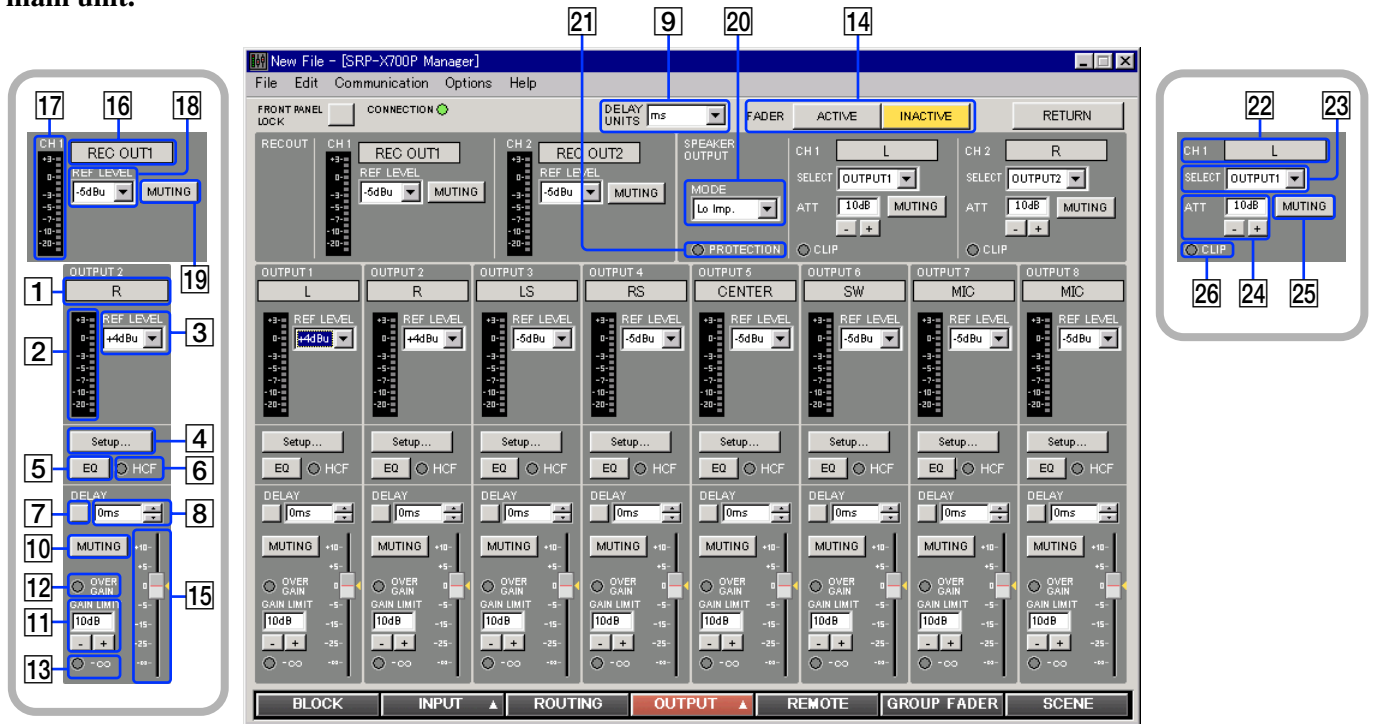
main unit.

17 16 18
CH 1
REC OUT1
REF LEVEL
-5dBu
MUTING
19
OUTPUT 2
1 R
2
REF LEVEL
+4dBu
3
+3 0 -3 -5 -7 -10 -20
Setup...
4
5 EQ
HCF
6
DELAY
7 0ms
8
10 MUTING
12 OVER GAIN
GAIN LIMIT
11 10dB
- +
15
13 -∞

21 9 20 14
New File - [SRP-X700P Manager]
File Edit Communication Options Help
FRONT PANEL LOCK
CONNECTION
DELAY UNITS ms
FADER ACTIVE INACTIVE
RETURN
RECOUT CH 1 REC OUT1 REF LEVEL -5dBu MUTING
CH 2 REC OUT2 REF LEVEL -5dBu MUTING
SPEAKER OUTPUT
MODE
Lo Imp.
PROTECTION
CH 1 L SELECT OUTPUT1 ATT 10dB MUTING - + CLIP
CH 2 R SELECT OUTPUT2 ATT 10dB MUTING - + CLIP

| OUTPUT 1 | OUTPUT 2 | OUTPUT 3 | OUTPUT 4 | OUTPUT 5 | OUTPUT 6 | OUTPUT 7 | OUTPUT 8 |
|---|---|---|---|---|---|---|---|
| L | R | LS | RS | CENTER | SW | MIC | MIC |
| REF LEVEL +4dBu | REF LEVEL +4dBu | REF LEVEL -5dBu | REF LEVEL -5dBu | REF LEVEL -5dBu | REF LEVEL -5dBu | REF LEVEL -5dBu | REF LEVEL -5dBu |
| Setup... | Setup... | Setup... | Setup... | Setup... | Setup... | Setup... | Setup... |
| EQ HCF | EQ HCF | EQ HCF | EQ HCF | EQ HCF | EQ HCF | EQ HCF | EQ HCF |
| DELAY 0ms | DELAY 0ms | DELAY 0ms | DELAY 0ms | DELAY 0ms | DELAY 0ms | DELAY 0ms | DELAY 0ms |
| MUTING | MUTING | MUTING | MUTING | MUTING | MUTING | MUTING | MUTING |
| OVER GAIN | OVER GAIN | OVER GAIN | OVER GAIN | OVER GAIN | OVER GAIN | OVER GAIN | OVER GAIN |
| GAIN LIMIT 10dB - + | GAIN LIMIT 10dB - + | GAIN LIMIT 10dB - + | GAIN LIMIT 10dB - + | GAIN LIMIT 10dB - + | GAIN LIMIT 10dB - + | GAIN LIMIT 10dB - + | GAIN LIMIT 10dB - + |
| -∞ | -∞ | -∞ | -∞ | -∞ | -∞ | -∞ | -∞ |

+10 +5 0 -5 -15 -25 -∞

BLOCK INPUT ROUTING OUTPUT REMOTE GROUP FADER SCENE

22 23
CH 1 L
SELECT OUTPUT1
ATT 10dB MUTING
- +
CLIP
26 24 25